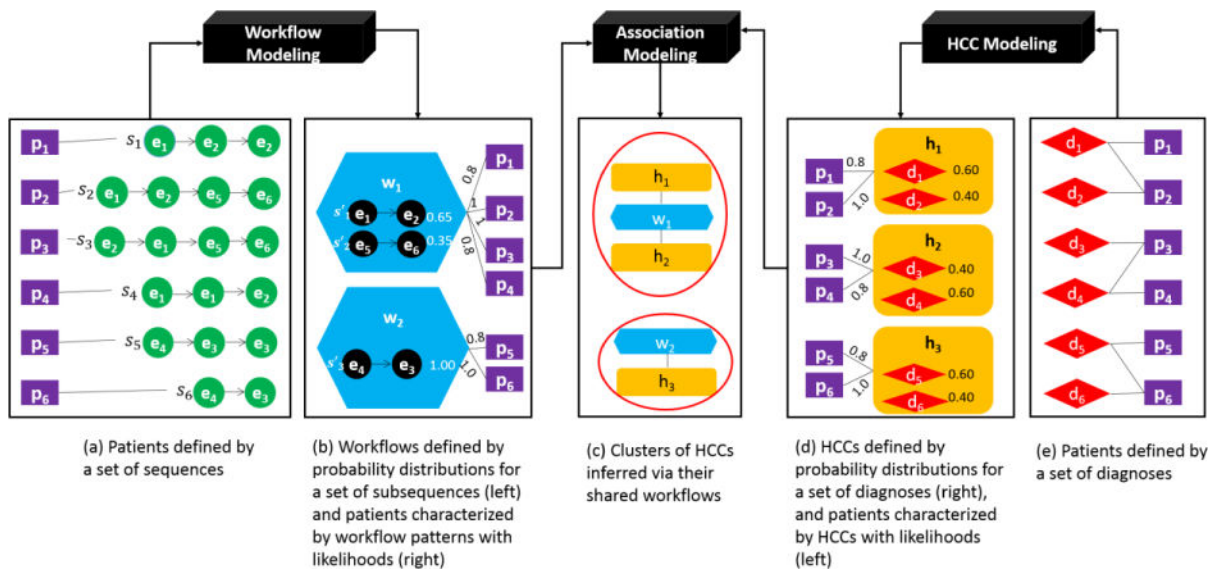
Workflow Modeling

Association Modeling

HCC Modeling

$p_1$ $s_1$ $e_1$ $e_2$ $e_2$
$p_2$ $s_2$ $e_1$ $e_2$ $e_5$ $e_6$
$p_3$ $s_3$ $e_2$ $e_1$ $e_5$ $e_6$
$p_4$ $s_4$ $e_1$ $e_1$ $e_2$
$p_5$ $s_5$ $e_4$ $e_3$ $e_3$
$p_6$ $s_6$ $e_4$ $e_3$

$w_1$
$s'_1$ $e_1$ $e_2$ 0.65
$s'_2$ $e_5$ $e_6$ 0.35
0.8 1 1 0.8
$p_1$ $p_2$ $p_3$ $p_4$

$w_2$
$s'_3$ $e_4$ $e_3$ 1.00
0.8 1.0
$p_5$ $p_6$

$h_1$ $w_1$ $h_2$

$w_2$ $h_3$

$p_1$ $p_2$ 0.8 1.0
$h_1$ $d_1$ 0.60 $d_2$ 0.40
$p_3$ $p_4$ 1.0 0.8
$h_2$ $d_3$ 0.40 $d_4$ 0.60
$p_5$ $p_6$ 0.8 1.0
$h_3$ $d_5$ 0.60 $d_6$ 0.40

$d_1$ $p_1$
$d_2$ $p_2$
$d_3$ $p_3$
$d_4$ $p_4$
$d_5$ $p_5$
$d_6$ $p_6$

(a) Patients defined by a set of sequences

(b) Workflows defined by probability distributions for a set of subsequences (left) and patients characterized by workflow patterns with likelihoods (right)

(c) Clusters of HCCs inferred via their shared workflows

(d) HCCs defined by probability distributions for a set of diagnoses (right), and patients characterized by HCCs with likelihoods (left)

(e) Patients defined by a set of diagnoses